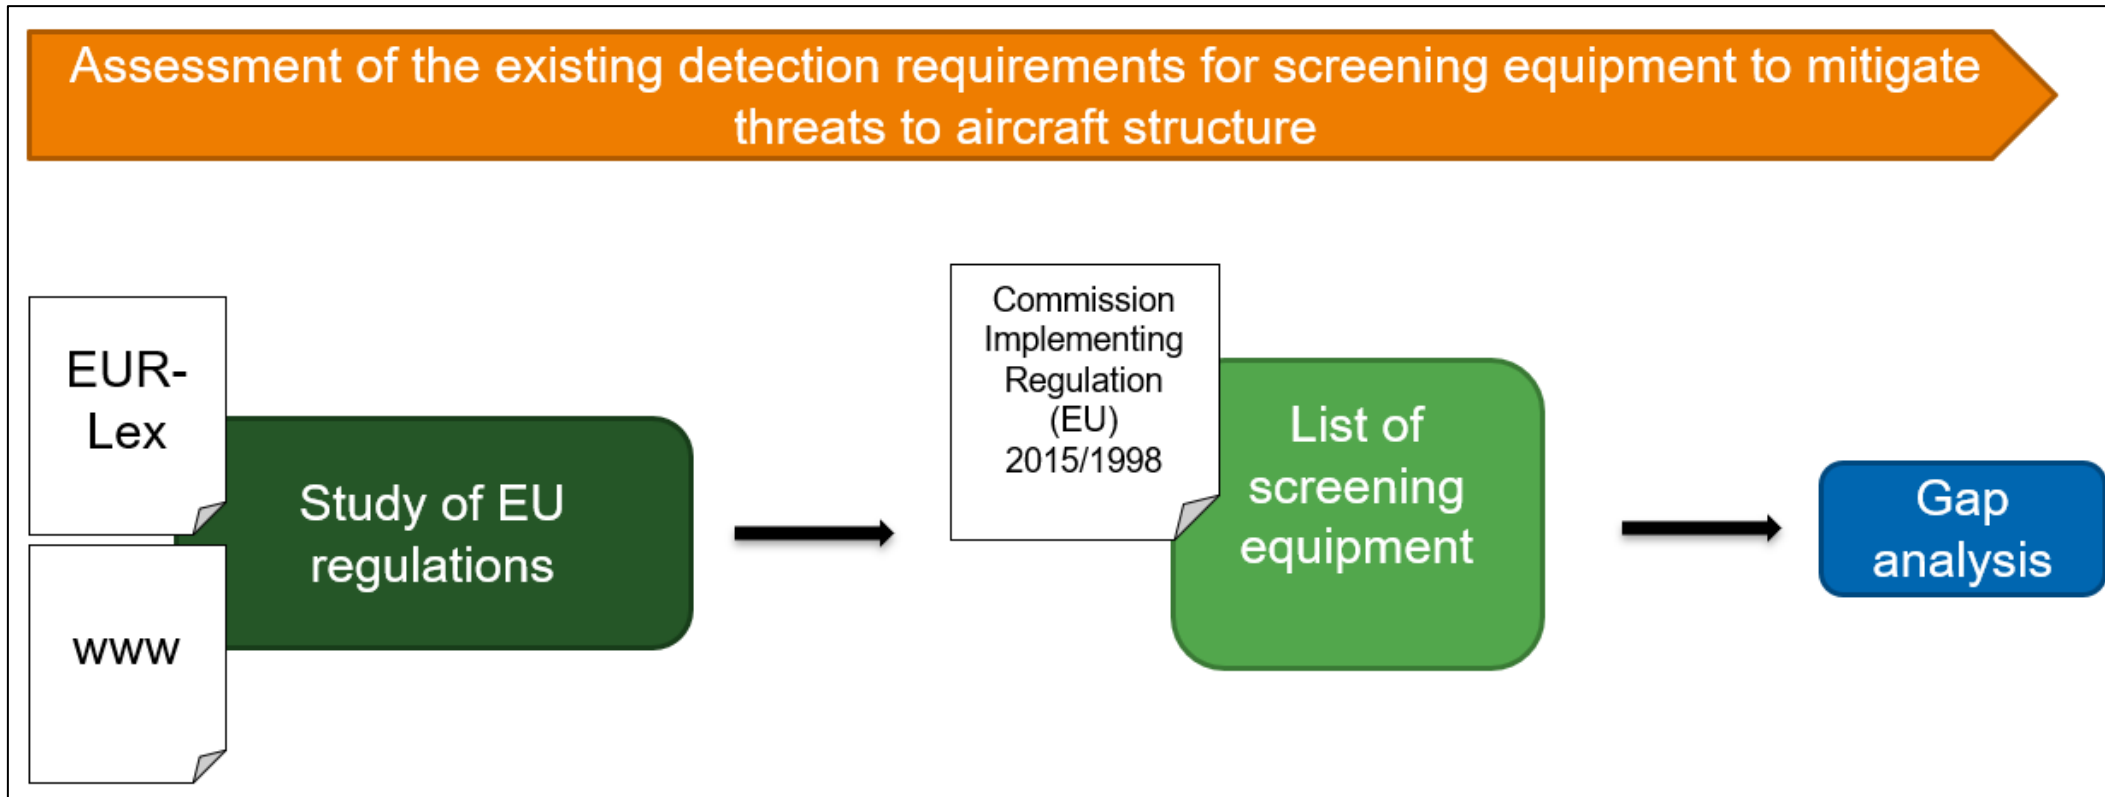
Assessment of the existing detection requirements for screening equipment to mitigate threats to aircraft structure

EUR-Lex

www

Study of EU regulations

Commission Implementing Regulation (EU) 2015/1998

List of screening equipment

Gap analysis